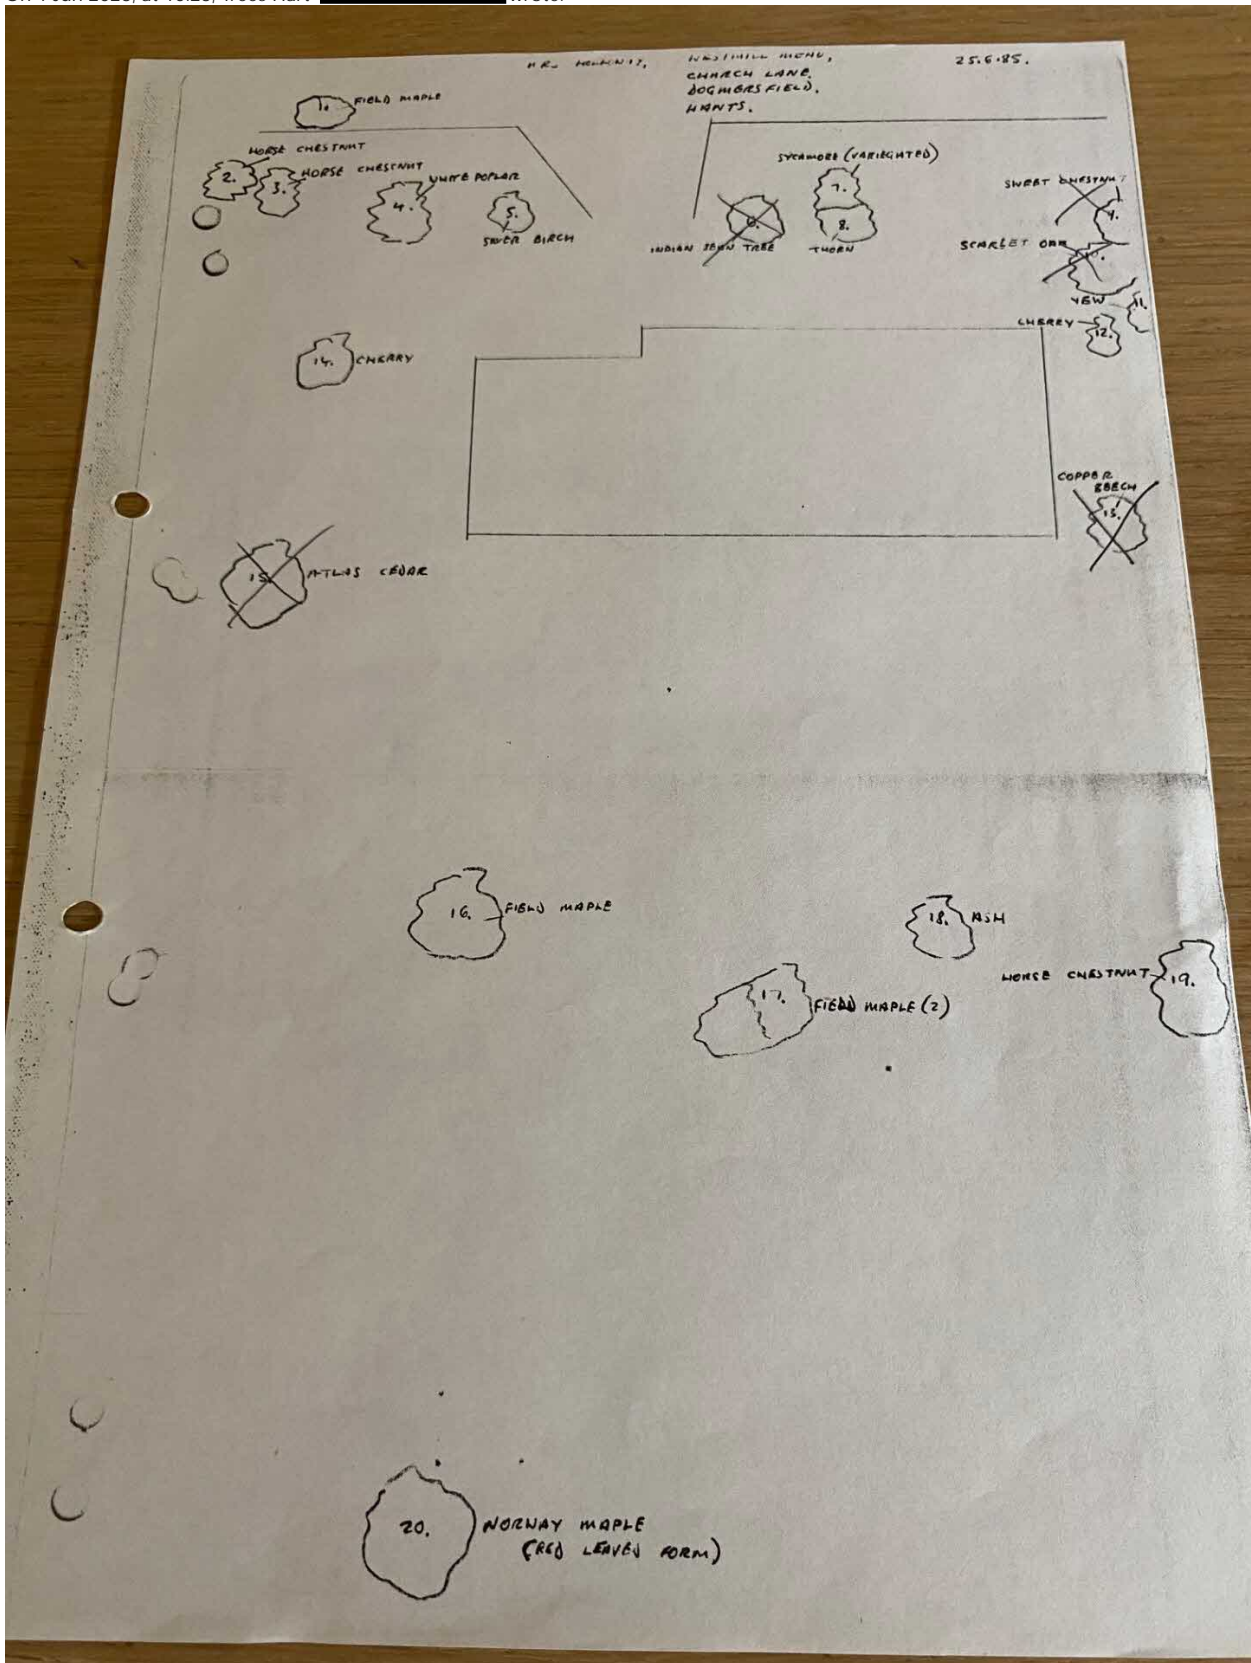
On 7 Jun 2020, at 10:20, Trees Hart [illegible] wrote:

MR. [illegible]

WESTHILL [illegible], CHURCH LANE, DOGMERSFIELD, HANTS.

25.6.85.

1. FIELD MAPLE

HORSE CHESTNUT

2.

3. HORSE CHESTNUT

4. WHITE POPLAR

5. SILVER BIRCH

INDIAN BEAN TREE

6.

SYCAMORE (VARIEGATED)

7.

8. THORN

SWEET CHESTNUT

9.

SCARLET OAK

10.

YEW

11.

CHERRY

12.

14. CHERRY

COPPER BEECH

13.

15. ATLAS CEDAR

16. FIELD MAPLE

18. ASH

HORSE CHESTNUT

19.

17. FIELD MAPLE (2)

20. NORWAY MAPLE (RED LEAVED FORM)